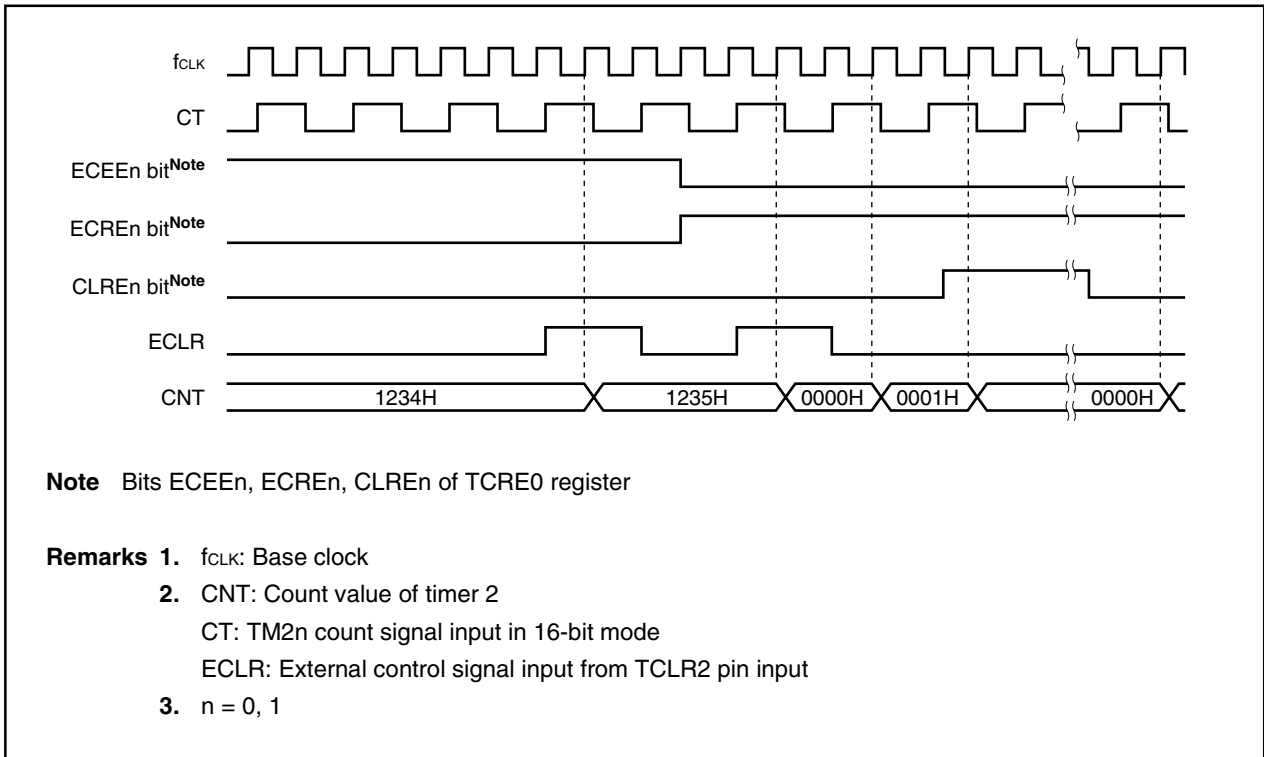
fCLK
CT
ECEEn bitNote
ECREn bitNote
CLREn bitNote
ECLR
CNT
1234H
1235H
0000H
0001H
0000H

**Note** Bits ECEEn, ECREn, CLREn of TCRE0 register

**Remarks 1.** fCLK: Base clock
**2.** CNT: Count value of timer 2
CT: TM2n count signal input in 16-bit mode
ECLR: External control signal input from TCLR2 pin input
**3.** n = 0, 1